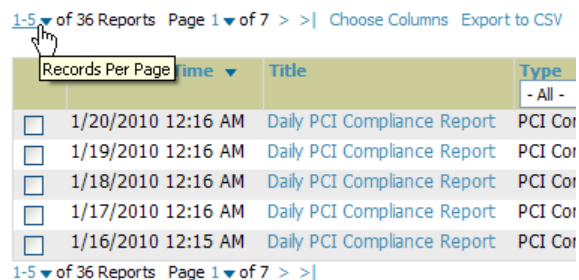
1-5 ▾ of 36 Reports Page 1 ▾ of 7 > >| Choose Columns Export to CSV

Records Per Page

| | Time ▾ | Title | Type - All - |
|---|---|---|---|
| ☐ | 1/20/2010 12:16 AM | Daily PCI Compliance Report | PCI Co |
| ☐ | 1/19/2010 12:16 AM | Daily PCI Compliance Report | PCI Co |
| ☐ | 1/18/2010 12:16 AM | Daily PCI Compliance Report | PCI Co |
| ☐ | 1/17/2010 12:16 AM | Daily PCI Compliance Report | PCI Co |
| ☐ | 1/16/2010 12:15 AM | Daily PCI Compliance Report | PCI Co |

1-5 ▾ of 36 Reports Page 1 ▾ of 7 > >|